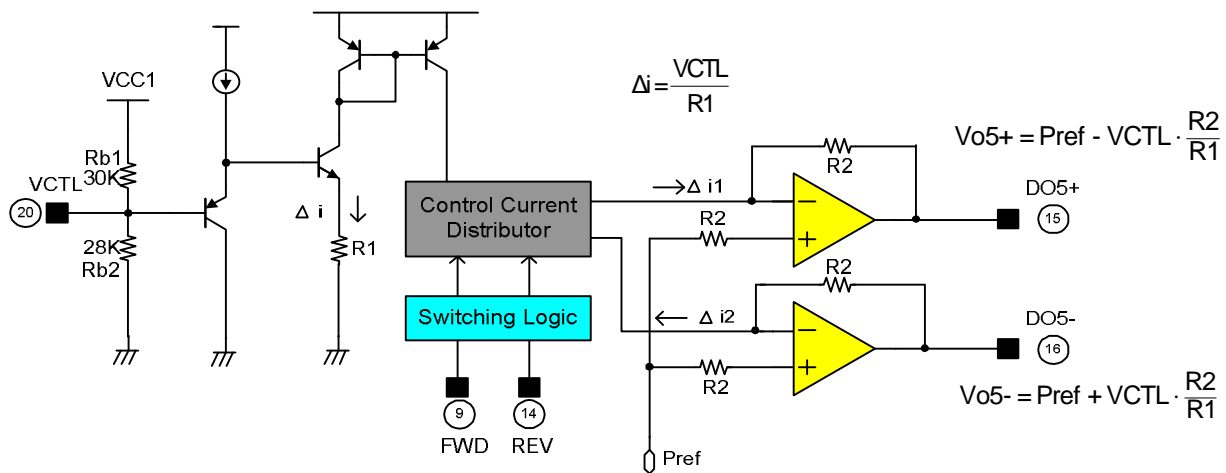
$\Delta i = \frac{VCTL}{R1}$

$Vo5+ = Pref - VCTL \cdot \frac{R2}{R1}$

VCC1

Rb1
30K

VCTL

20

28K
Rb2

Δ i

R1

Control Current Distributor

Switching Logic

9
FWD

14
REV

→Δ i1

R2

R2

DO5+

15

R2

← Δ i2

R2

DO5-

16

R2

Pref

$Vo5- = Pref + VCTL \cdot \frac{R2}{R1}$